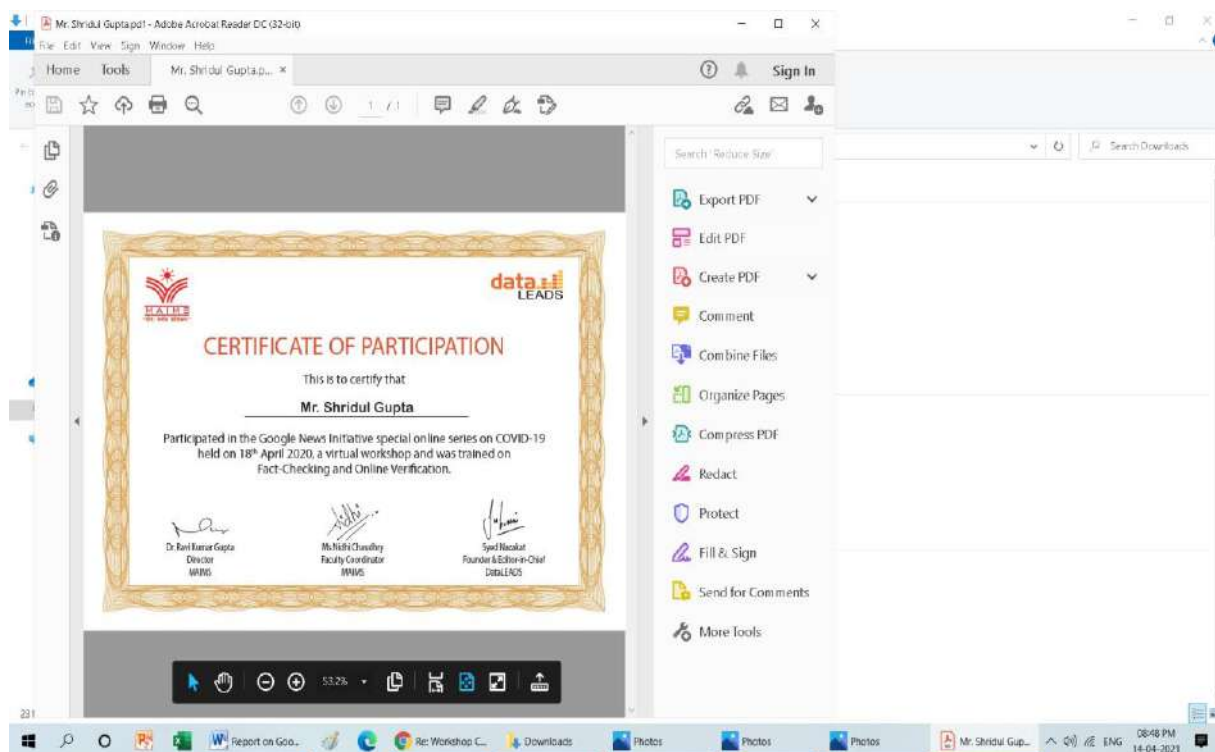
Mr. Shridul Gupta.pdf - Adobe Acrobat Reader DC (32-bit)

File Edit View Sign Window Help

Home Tools Mr. Shridul Gupta.p... ×

Sign In

1 / 1

Search 'Reduce Size'

Export PDF

Edit PDF

Create PDF

Comment

Combine Files

Organize Pages

Compress PDF

Redact

Protect

Fill & Sign

Send for Comments

More Tools

Search Downloads

MAIMS

data LEADS

CERTIFICATE OF PARTICIPATION

This is to certify that

Mr. Shridul Gupta

Participated in the Google News Initiative special online series on COVID-19 held on 18th April 2020, a virtual workshop and was trained on Fact-Checking and Online Verification.

Dr. Ravi Kumar Gupta
Director
MAIMS

Ms. Nidhi Chaudhry
Faculty Coordinator
MAIMS

Syed Nazakat
Founder & Editor-in-Chief
DataLEADS

53.2%

Report on Goo...

Re: Workshop C...

Downloads

Photos

Photos

Photos

Mr. Shridul Gup...

ENG

08:48 PM
14-04-2021